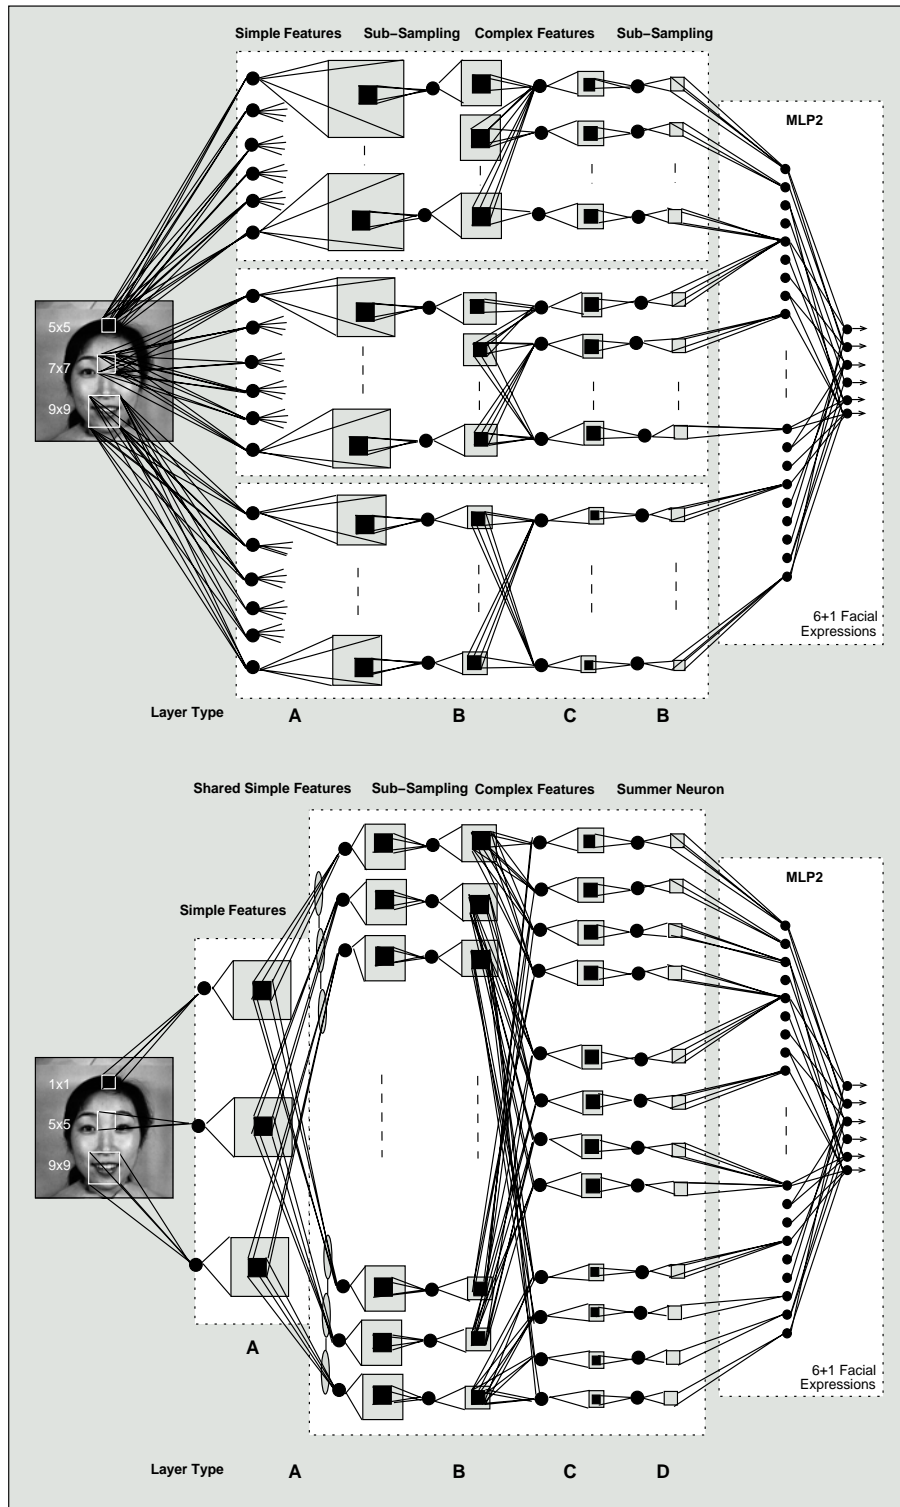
Simple Features Sub–Sampling Complex Features Sub–Sampling

MLP2

5x5
7x7
9x9

6+1 Facial Expressions

Layer Type A B C B

Shared Simple Features Sub–Sampling Complex Features Summer Neuron

MLP2

Simple Features

1x1
5x5
9x9

A

6+1 Facial Expressions

Layer Type A B C D